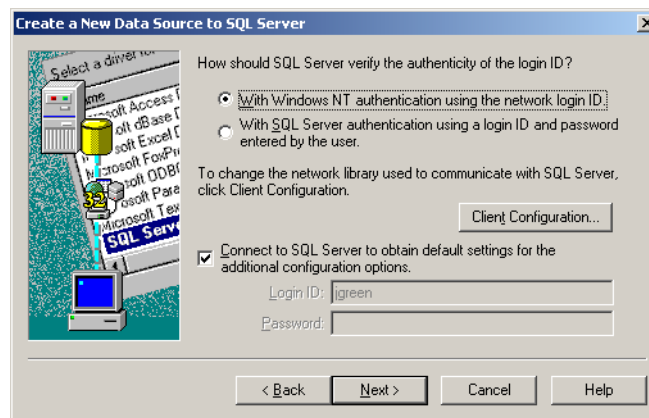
Create a New Data Source to SQL Server

Select a driver fo
Name
rosoft Access D
soft dBase D
soft Excel D
icrosoft FoxPr
crosoft ODBC
rosoft Para
Microsoft Tex
SQL Serv
32

How should SQL Server verify the authenticity of the login ID?

With Windows NT authentication using the network login ID.

With SQL Server authentication using a login ID and password entered by the user.

To change the network library used to communicate with SQL Server, click Client Configuration.

Client Configuration...

Connect to SQL Server to obtain default settings for the additional configuration options.

Login ID: jgreen

Password:

< Back

Next >

Cancel

Help